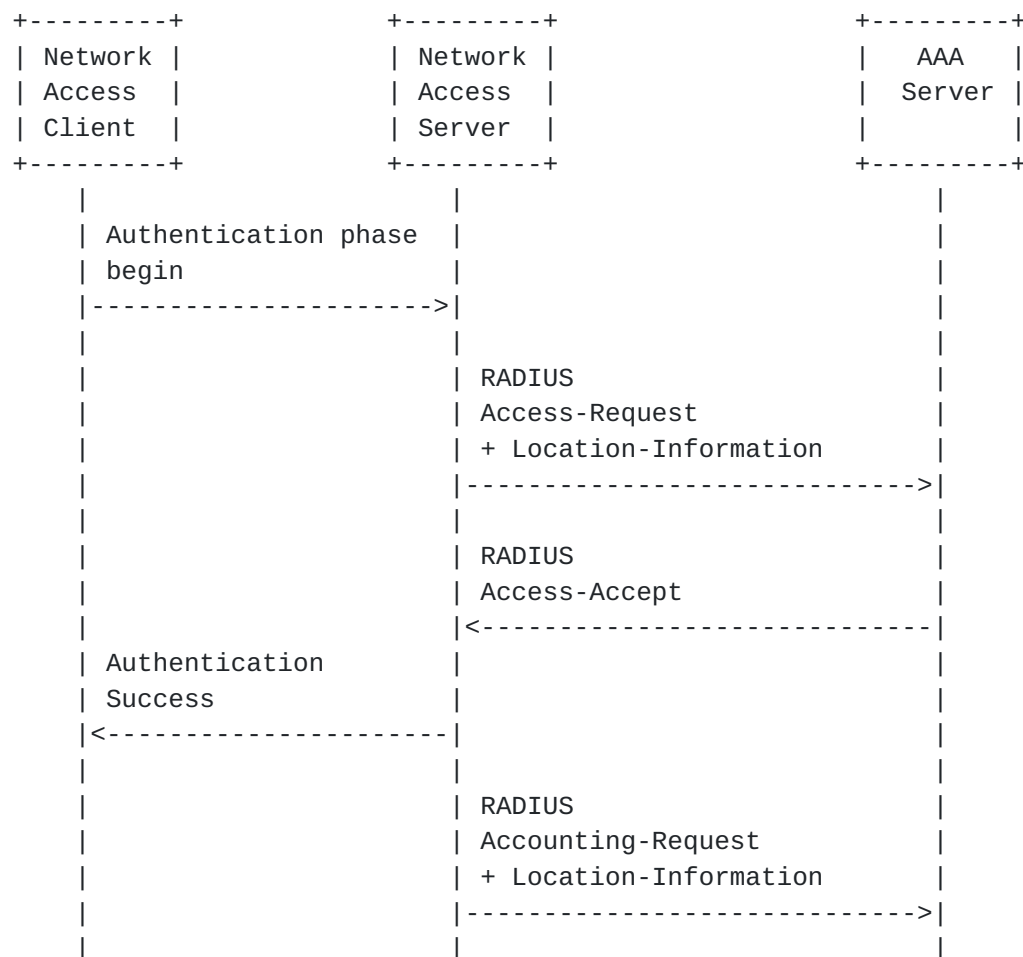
Network Access Client

Network Access Server

AAA Server

Authentication phase begin

RADIUS Access-Request + Location-Information

RADIUS Access-Accept

Authentication Success

RADIUS Accounting-Request + Location-Information